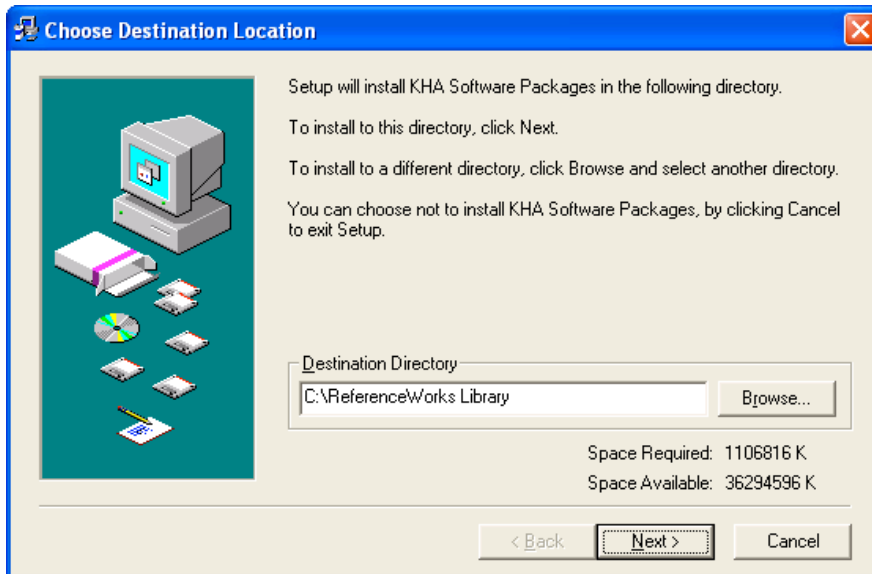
Choose Destination Location

Setup will install KHA Software Packages in the following directory.

To install to this directory, click Next.

To install to a different directory, click Browse and select another directory.

You can choose not to install KHA Software Packages, by clicking Cancel to exit Setup.

Destination Directory

C:\ReferenceWorks Library

Browse...

Space Required: 1106816 K

Space Available: 36294596 K

< Back

Next >

Cancel